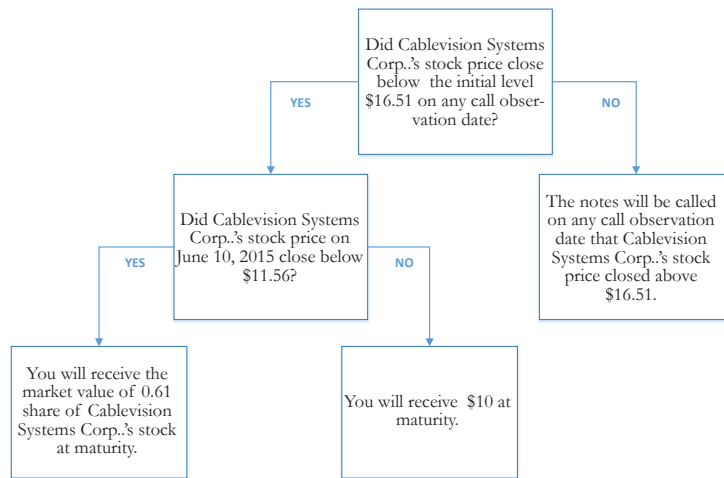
Did Cablevision Systems Corp..'s stock price close below the initial level $16.51 on any call observation date?

YES

NO

Did Cablevision Systems Corp..'s stock price on June 10, 2015 close below $11.56?

The notes will be called on any call observation date that Cablevision Systems Corp..'s stock price closed above $16.51.

YES

NO

You will receive the market value of 0.61 share of Cablevision Systems Corp..'s stock at maturity.

You will receive $10 at maturity.